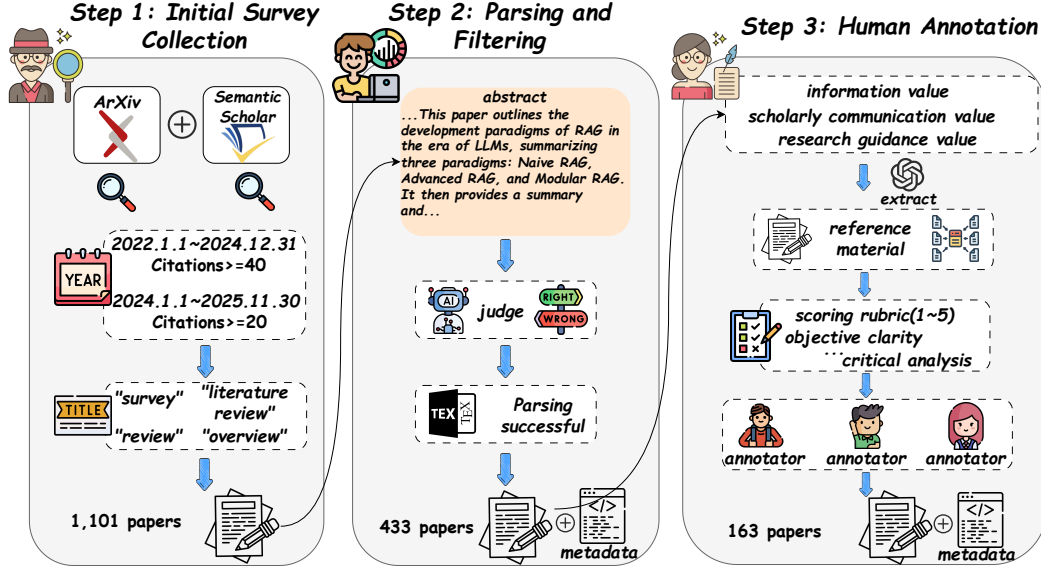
Step 1: Initial Survey Collection

ArXiv
Semantic Scholar

YEAR
2022.1.1~2024.12.31
Citations>=40
2024.1.1~2025.11.30
Citations>=20

TITLE
"survey" "literature review"
"review" "overview"

1,101 papers

Step 2: Parsing and Filtering

abstract
...This paper outlines the development paradigms of RAG in the era of LLMs, summarizing three paradigms: Naive RAG, Advanced RAG, and Modular RAG. It then provides a summary and...

AI
judge
RIGHT
WRONG

TEX
Parsing successful

433 papers
metadata

Step 3: Human Annotation

information value
scholarly communication value
research guidance value

extract

reference material

scoring rubric(1~5)
objective clarity
...critical analysis

annotator annotator annotator

163 papers
metadata